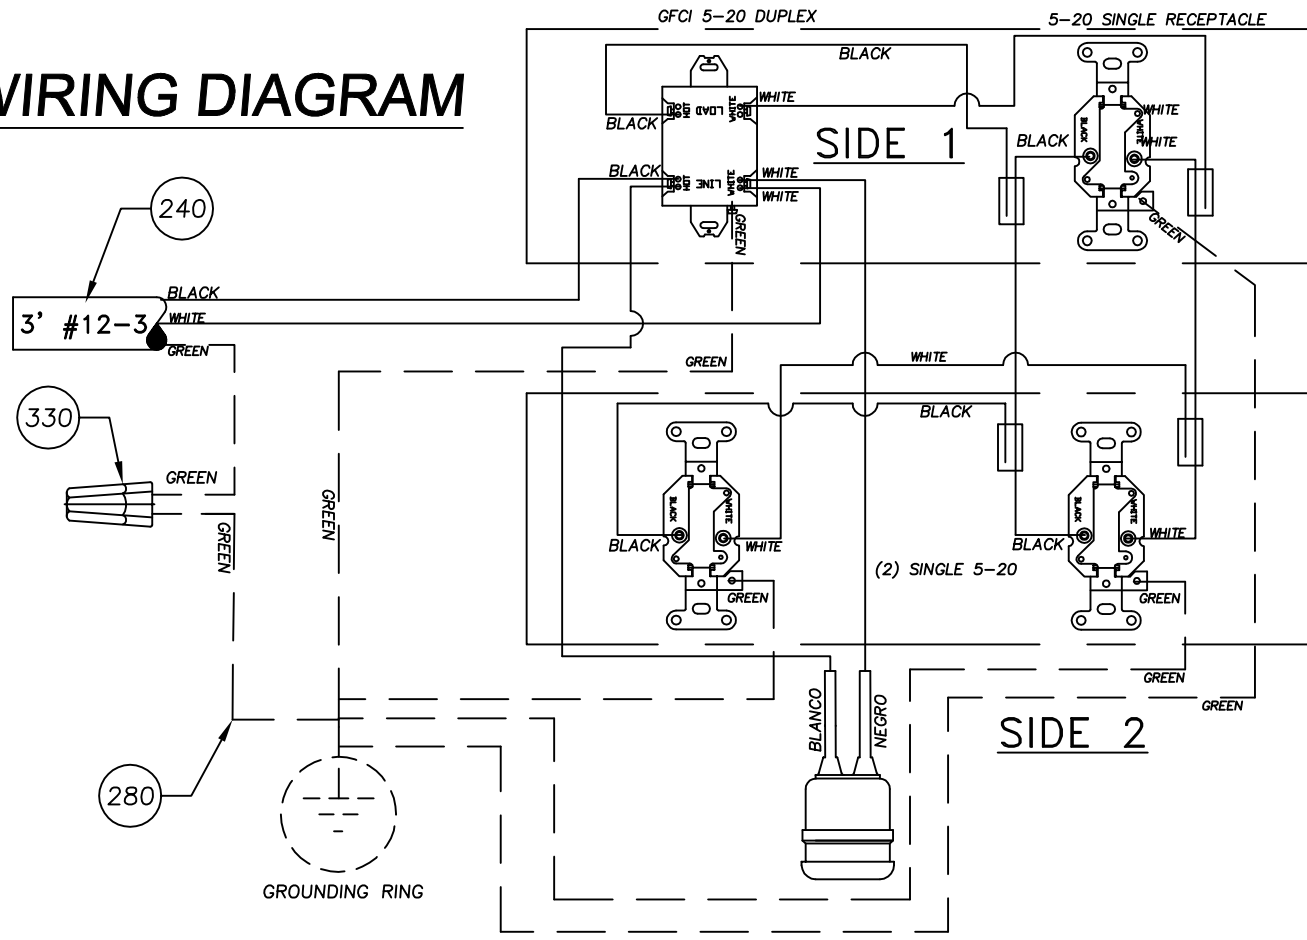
WIRING DIAGRAM

GFCI 5-20 DUPLEX

5-20 SINGLE RECEPTACLE

BLACK

WHITE

BLACK

LOAD

SIDE 1

BLACK

WHITE

WHITE

BLACK

LINE

WHITE

WHITE

GREEN

GREEN

240

BLACK

3' #12-3

WHITE

GREEN

GREEN

WHITE

BLACK

330

GREEN

GREEN

GREEN

BLACK

WHITE

BLACK

WHITE

BLACK

WHITE

BLACK

WHITE

(2) SINGLE 5-20

GREEN

GREEN

GREEN

GREEN

BLANCO

NEGRO

SIDE 2

280

GROUNDING RING